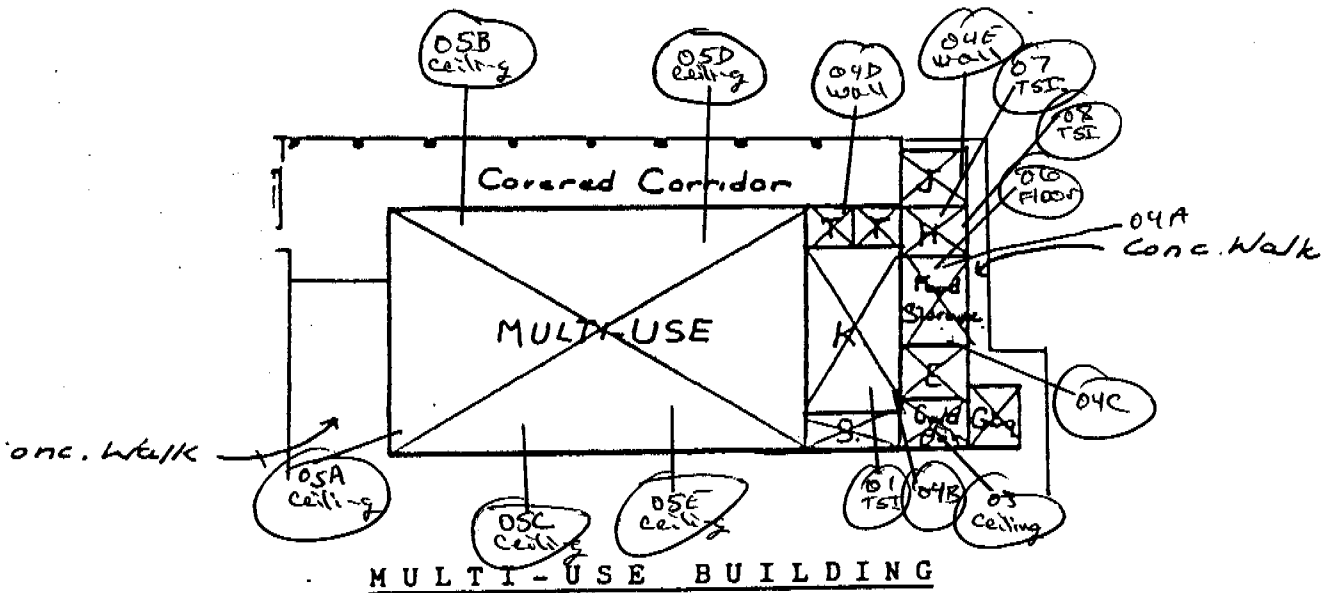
05B Ceiling

05D Ceiling

04D Wall

04E Wall

07 TSI

08 TSI

06 Floor

04A Conc. Walk

Covered Corridor

J

H

Food Storage

MULTI-USE

K

E

Cold Dry

Gbg

S.

04C

onc. Walk

05A Ceiling

05C Ceiling

05E Ceiling

01 TSI

04B

03 Ceiling

MULTI-USE BUILDING